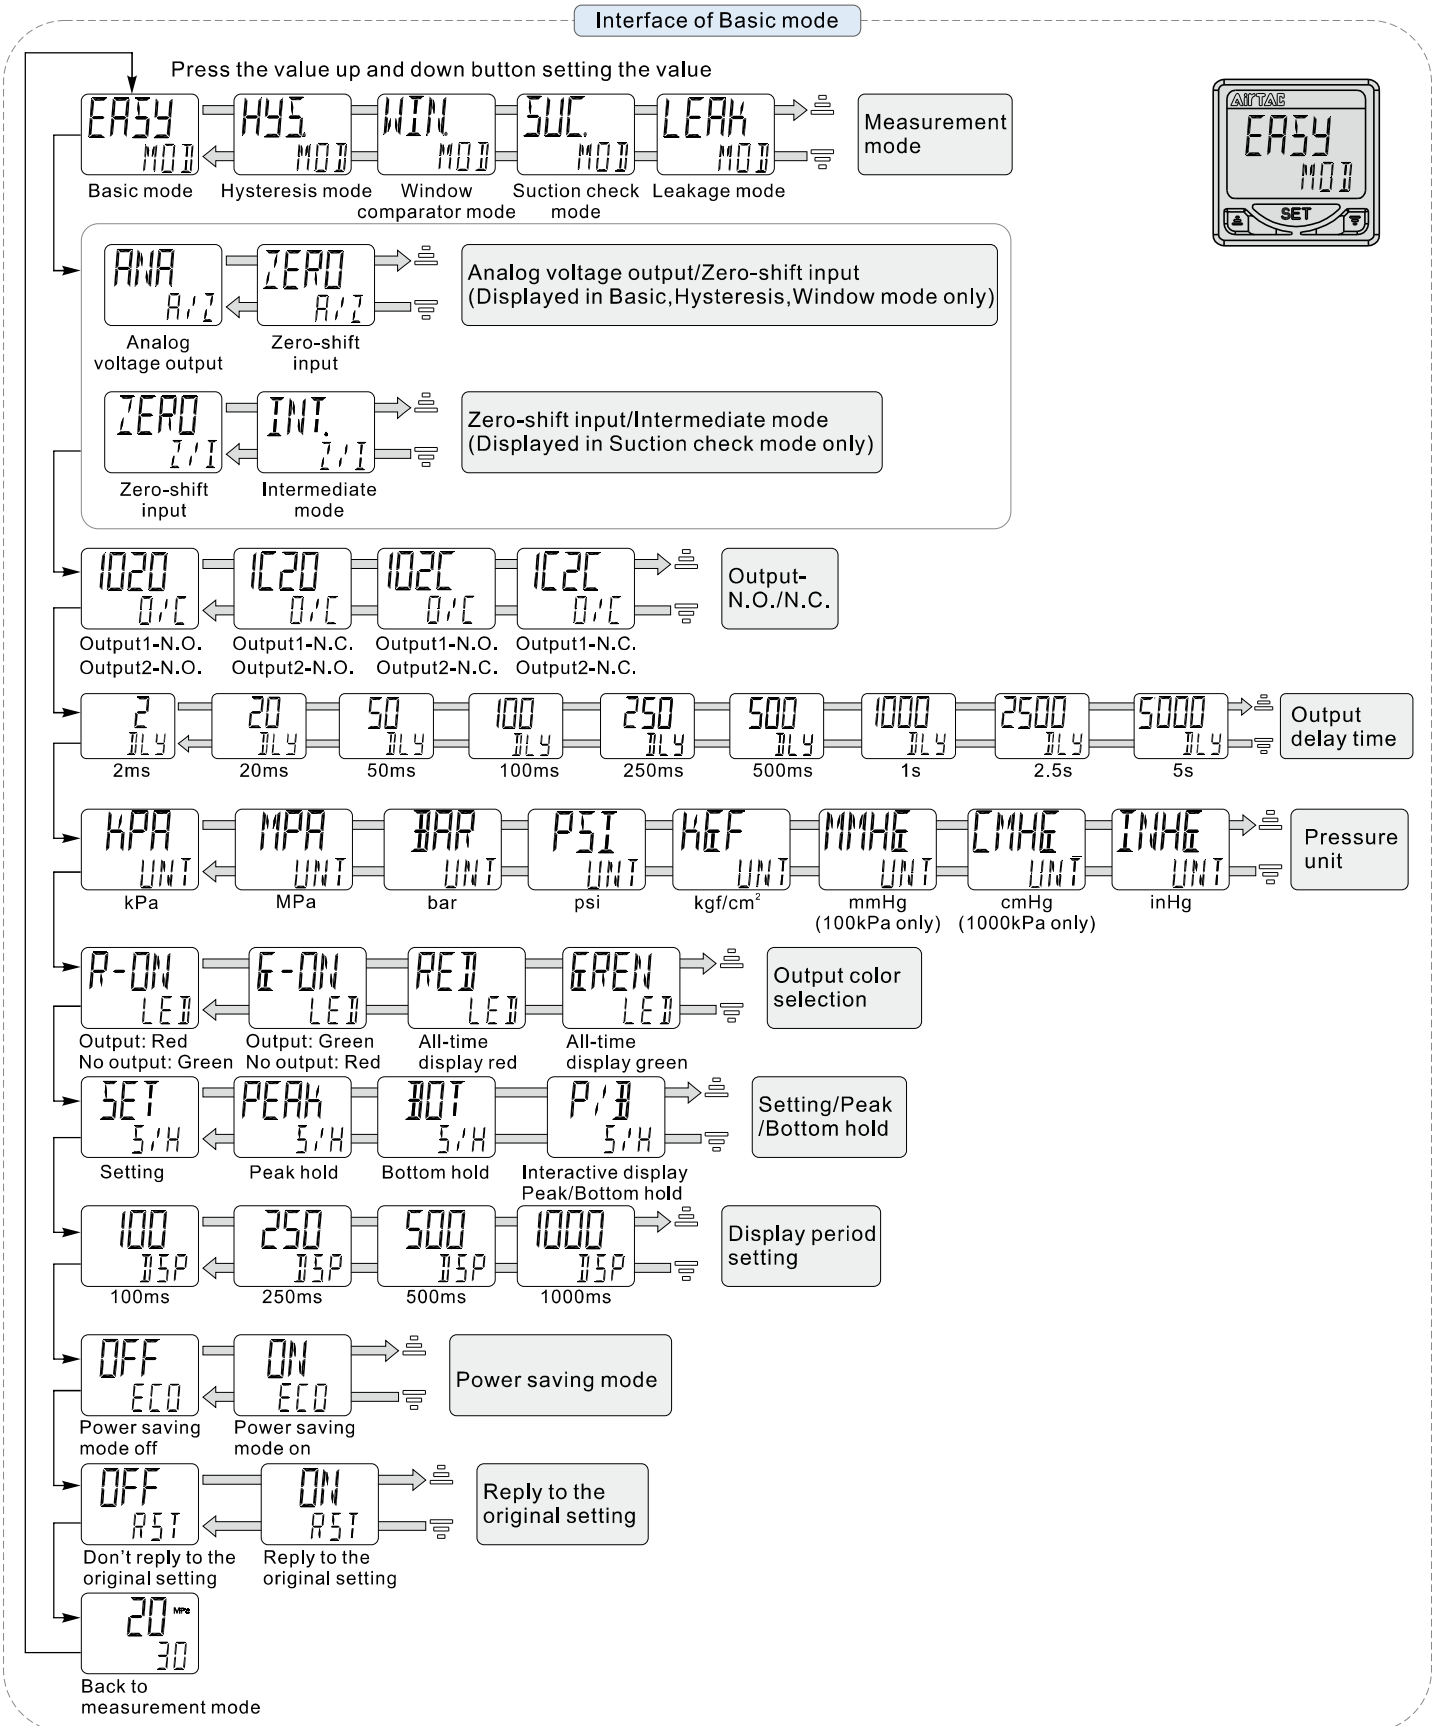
Interface of Basic mode

Press the value up and down button setting the value

EASY MOD
Basic mode

HYS. MOD
Hysteresis mode

WIN. MOD
Window comparator mode

SUC. MOD
Suction check mode

LEAK MOD
Leakage mode

Measurement mode

AirTAC
EASY MOD
SET

ANA A/Z
Analog voltage output

ZERO A/Z
Zero-shift input

Analog voltage output/Zero-shift input (Displayed in Basic,Hysteresis,Window mode only)

ZERO Z/I
Zero-shift input

INT. Z/I
Intermediate mode

Zero-shift input/Intermediate mode (Displayed in Suction check mode only)

1O2O O/C
Output1-N.O. Output2-N.O.

1C2O O/C
Output1-N.C. Output2-N.O.

1O2C O/C
Output1-N.O. Output2-N.C.

1C2C O/C
Output1-N.C. Output2-N.C.

Output-N.O./N.C.

2 DLY
2ms

20 DLY
20ms

50 DLY
50ms

100 DLY
100ms

250 DLY
250ms

500 DLY
500ms

1000 DLY
1s

2500 DLY
2.5s

5000 DLY
5s

Output delay time

KPA UNT
kPa

MPA UNT
MPa

BAR UNT
bar

PSI UNT
psi

KGF UNT
kgf/cm$^2$

MMHG UNT
mmHg (100kPa only)

CMHG UNT
cmHg (1000kPa only)

INHG UNT
inHg

Pressure unit

R-ON LED
Output: Red No output: Green

G-ON LED
Output: Green No output: Red

RED LED
All-time display red

GREN LED
All-time display green

Output color selection

SET S/H
Setting

PEAK S/H
Peak hold

BOT S/H
Bottom hold

P/B S/H
Interactive display Peak/Bottom hold

Setting/Peak /Bottom hold

100 DSP
100ms

250 DSP
250ms

500 DSP
500ms

1000 DSP
1000ms

Display period setting

OFF ECO
Power saving mode off

ON ECO
Power saving mode on

Power saving mode

OFF RST
Don't reply to the original setting

ON RST
Reply to the original setting

Reply to the original setting

20 MPa 30
Back to measurement mode